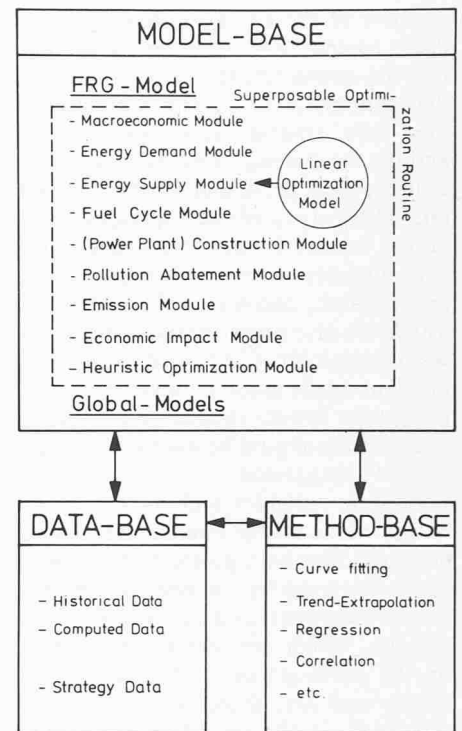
MODEL-BASE

FRG-Model

Superposable Optimization Routine

- Macroeconomic Module
- Energy Demand Module
- Energy Supply Module
- Fuel Cycle Module
- (Power Plant) Construction Module
- Pollution Abatement Module
- Emission Module
- Economic Impact Module
- Heuristic Optimization Module

Linear Optimization Model

Global-Models

DATA-BASE

- Historical Data
- Computed Data

- Strategy Data

METHOD-BASE

- Curve fitting
- Trend-Extrapolation
- Regression
- Correlation
- etc.